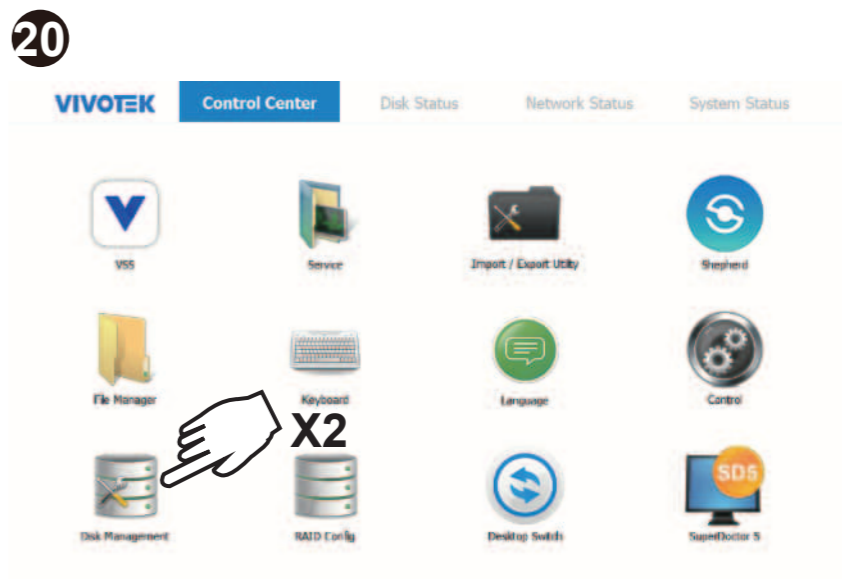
20

VIVOTEK Control Center Disk Status Network Status System Status

VSS

Service

Import / Export Utility

Shepherd

File Manager

Keyboard

Language

Control

X2

Disk Management

RAID Config

Desktop Switch

SD5

SuperDoctor 5